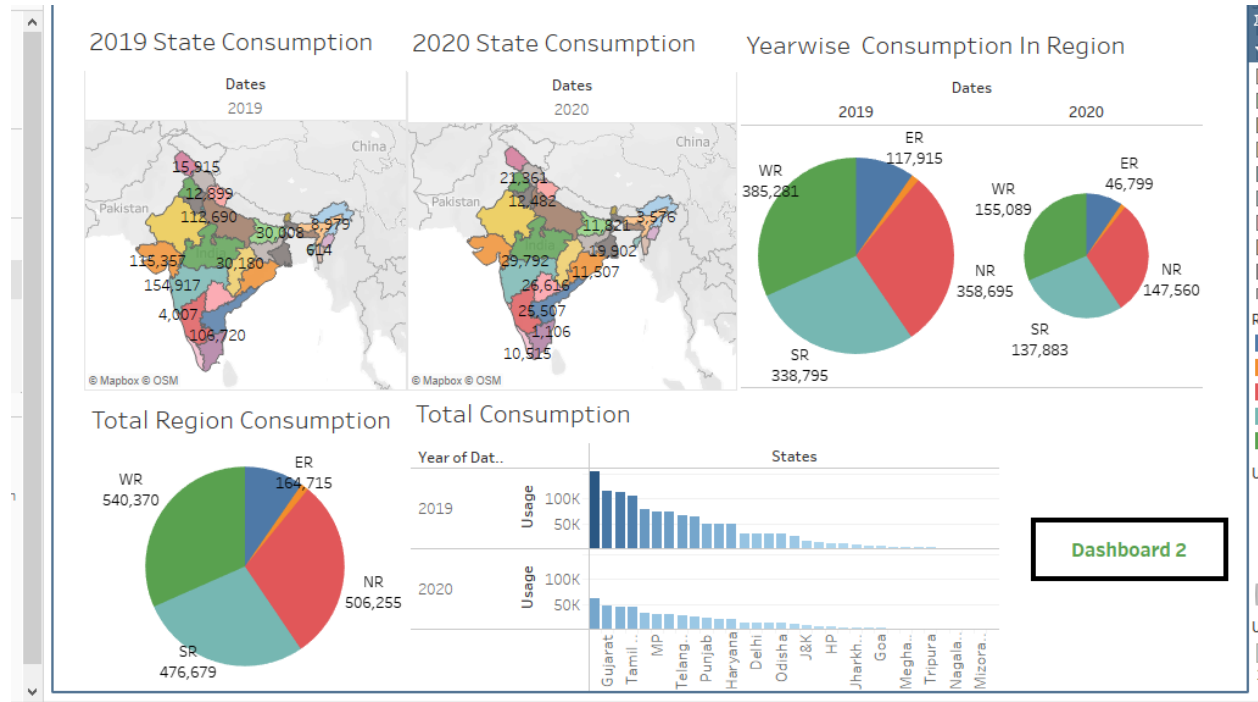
2019 State Consumption

Dates
2019

China
Pakistan
15,915
12,899
112,690
30,008
8,979
614
115,357
30,180
154,917
4,007
106,720
© Mapbox © OSM

2020 State Consumption

Dates
2020

China
Pakistan
21,361
12,482
11,821
3,576
19,902
29,792
11,507
26,616
25,507
1,106
10,515
© Mapbox © OSM

Yearwise Consumption In Region

Dates
2019
2020

WR
385,281
ER
117,915
NR
358,695
SR
338,795

WR
155,089
ER
46,799
NR
147,560
SR
137,883

Total Region Consumption

WR
540,370
ER
164,715
NR
506,255
SR
476,679

Total Consumption

Year of Dat..
States
2019
Usage
100K
50K
2020
Usage
100K
50K
Gujarat
Tamil ..
MP
Telang..
Punjab
Haryana
Delhi
Odisha
J&K
HP
Jharkh..
Goa
Megha..
Tripura
Nagala..
Mizora..

Dashboard 2